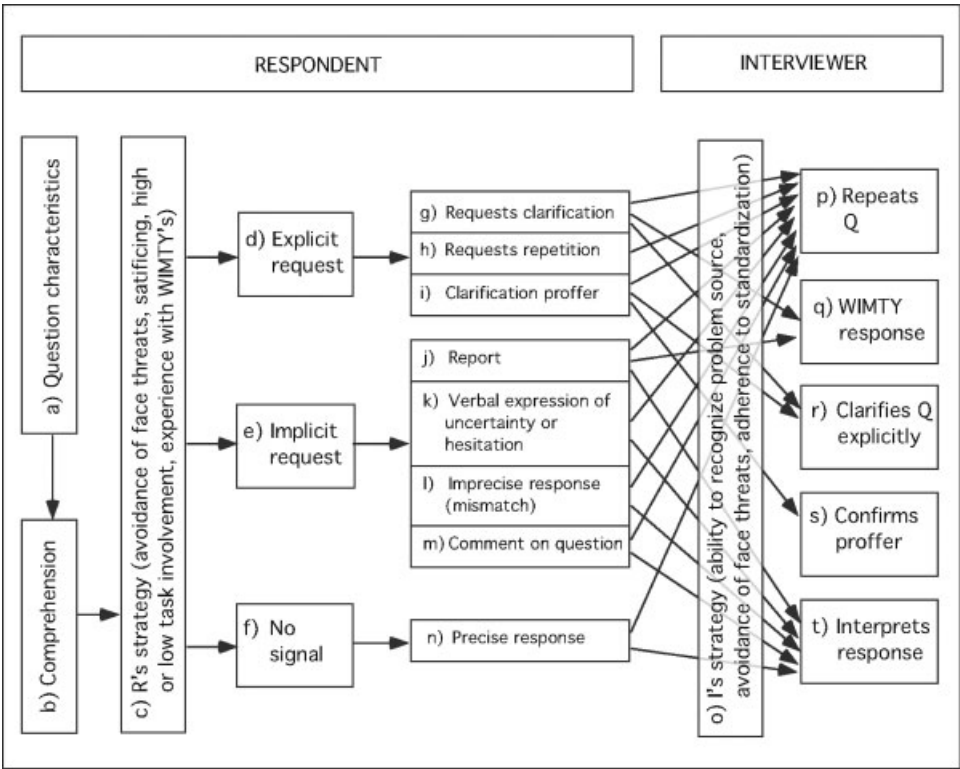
RESPONDENT

INTERVIEWER

a) Question characteristics

b) Comprehension

c) R's strategy (avoidance of face threats, satificing, high or low task involvement, experience with WIMTY's)

d) Explicit request

e) Implicit request

f) No signal

g) Requests clarification

h) Requests repetition

i) Clarification proffer

j) Report

k) Verbal expression of uncertainty or hesitation

l) Imprecise response (mismatch)

m) Comment on question

n) Precise response

o) I's strategy (ability to recognize problem source, avoidance of face threats, adherence to standardization)

p) Repeats Q

q) WIMTY response

r) Clarifies Q explicitly

s) Confirms proffer

t) Interprets response